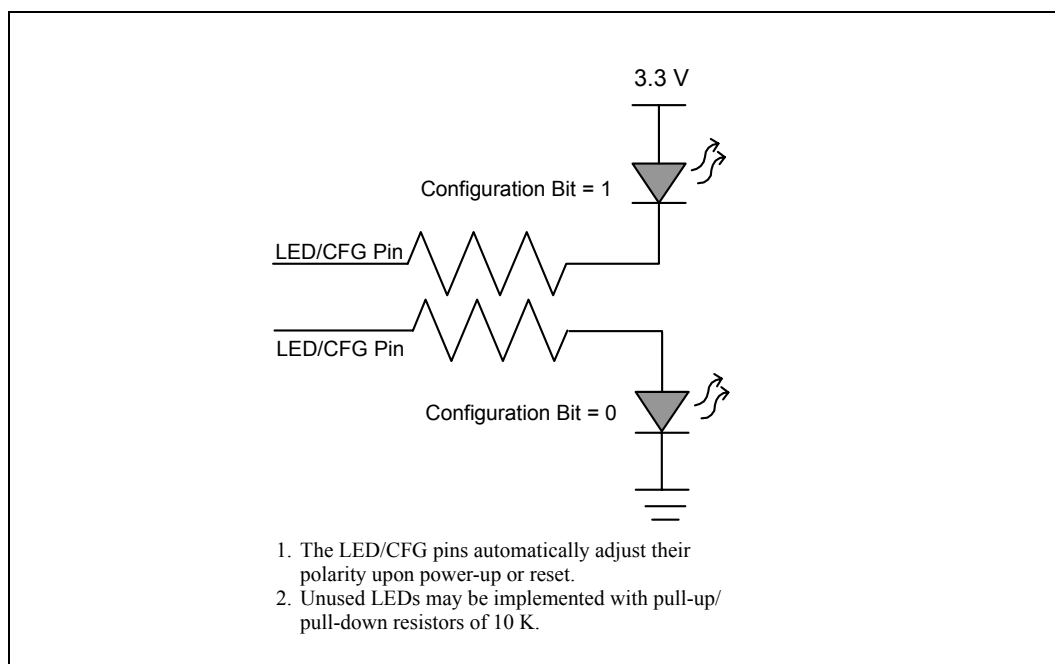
3.3 V

Configuration Bit = 1

LED/CFG Pin

LED/CFG Pin

Configuration Bit = 0

1. The LED/CFG pins automatically adjust their polarity upon power-up or reset.
2. Unused LEDs may be implemented with pull-up/ pull-down resistors of 10 K.